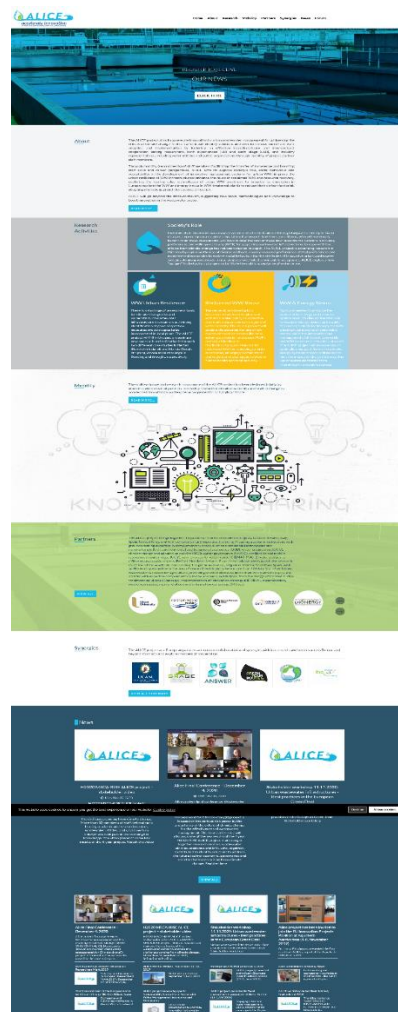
ALICE

Home About Research Mobility Partners Synergies News Events

About

Research Activities

Society Hub

WWTs Infrastructure

Wastewater Whole Stream

WWTP Energy Matter

Mobility

KNOWLEDGE SHARING

Partners

Synergies

ANSWER

News

ALICE

ALICE

ALICE

ALICE

ALICE